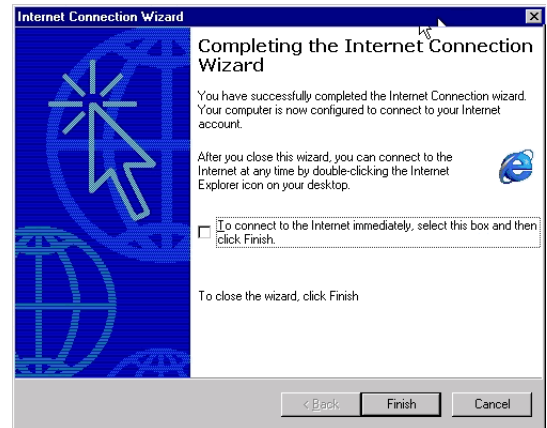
Internet Connection Wizard

Completing the Internet Connection Wizard

You have successfully completed the Internet Connection wizard. Your computer is now configured to connect to your Internet account.

After you close this wizard, you can connect to the Internet at any time by double-clicking the Internet Explorer icon on your desktop.

To connect to the Internet immediately, select this box and then click Finish.

To close the wizard, click Finish

< Back

Finish

Cancel